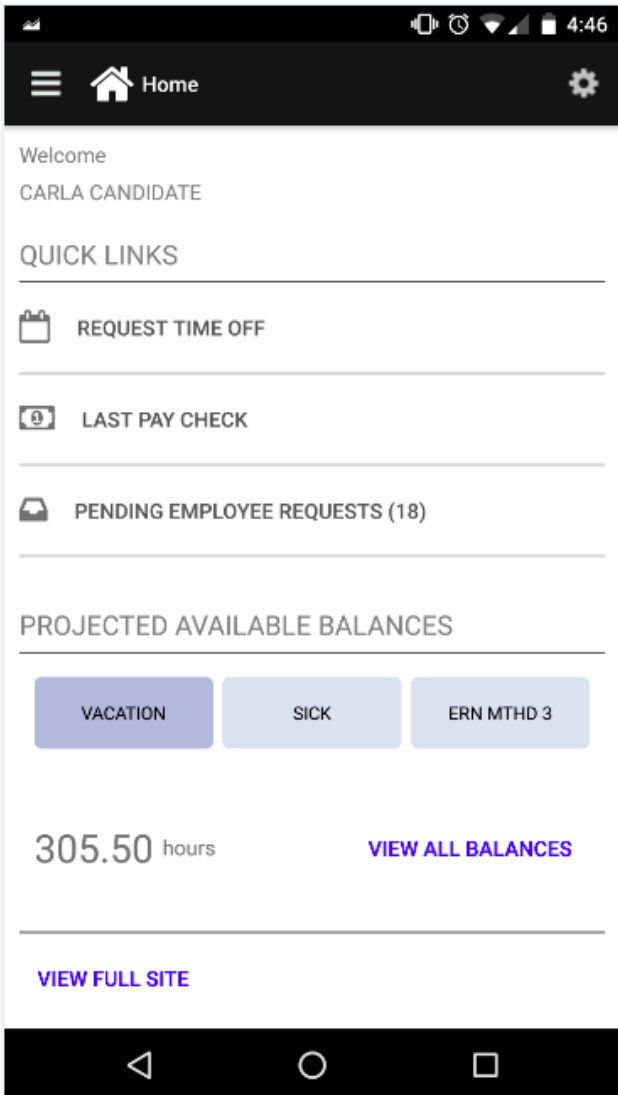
4:46

Home

Welcome

CARLA CANDIDATE

QUICK LINKS

REQUEST TIME OFF

LAST PAY CHECK

PENDING EMPLOYEE REQUESTS (18)

PROJECTED AVAILABLE BALANCES

VACATION

SICK

ERN MTHD 3

305.50 hours

VIEW ALL BALANCES

VIEW FULL SITE